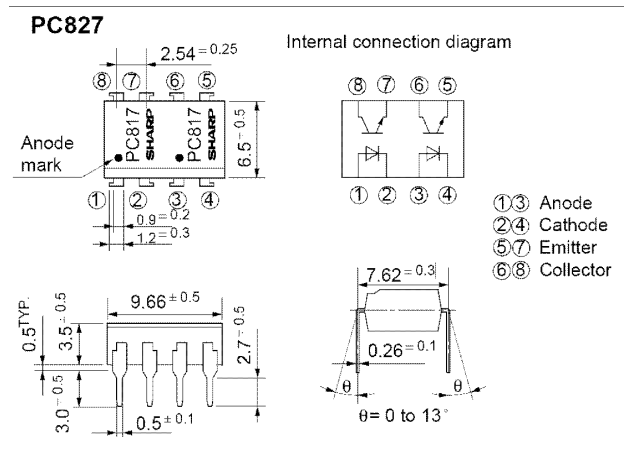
PC827

$2.54 \pm 0.25$

Internal connection diagram

⑧ ⑦ ⑥ ⑤

PC817 SHARP PC817 SHARP

Anode mark

$6.5 \pm 0.5$

① ② ③ ④

$0.9 \pm 0.2$

$1.2 \pm 0.3$

⑧ ⑦ ⑥ ⑤

① ② ③ ④

①③ Anode
②④ Cathode
⑤⑦ Emitter
⑥⑧ Collector

0.5TYP.

$3.5 \pm 0.5$

$9.66 \pm 0.5$

$2.7 \pm 0.5$

$3.0 \pm 0.5$

$0.5 \pm 0.1$

$7.62 \pm 0.3$

$0.26 \pm 0.1$

θ

θ

θ= 0 to 13°